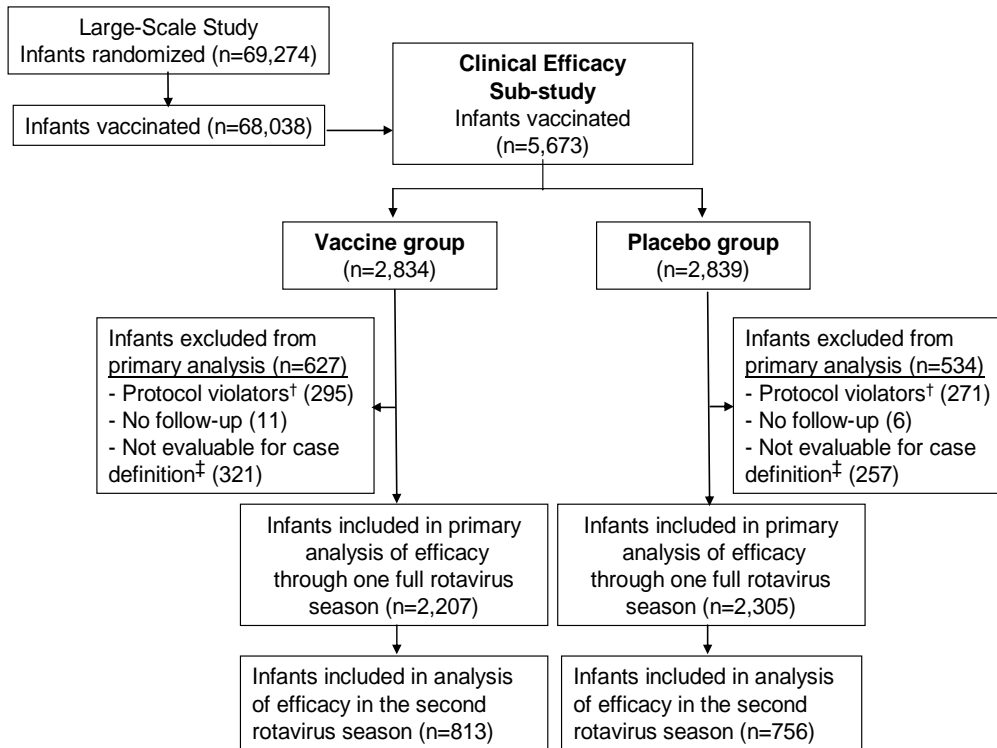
Large-Scale Study
Infants randomized (n=69,274)

Infants vaccinated (n=68,038)

Clinical Efficacy Sub-study
Infants vaccinated (n=5,673)

Vaccine group
(n=2,834)

Placebo group
(n=2,839)

Infants excluded from primary analysis (n=627)
- Protocol violators† (295)
- No follow-up (11)
- Not evaluable for case definition‡ (321)

Infants excluded from primary analysis (n=534)
- Protocol violators† (271)
- No follow-up (6)
- Not evaluable for case definition‡ (257)

Infants included in primary analysis of efficacy through one full rotavirus season (n=2,207)

Infants included in primary analysis of efficacy through one full rotavirus season (n=2,305)

Infants included in analysis of efficacy in the second rotavirus season (n=813)

Infants included in analysis of efficacy in the second rotavirus season (n=756)